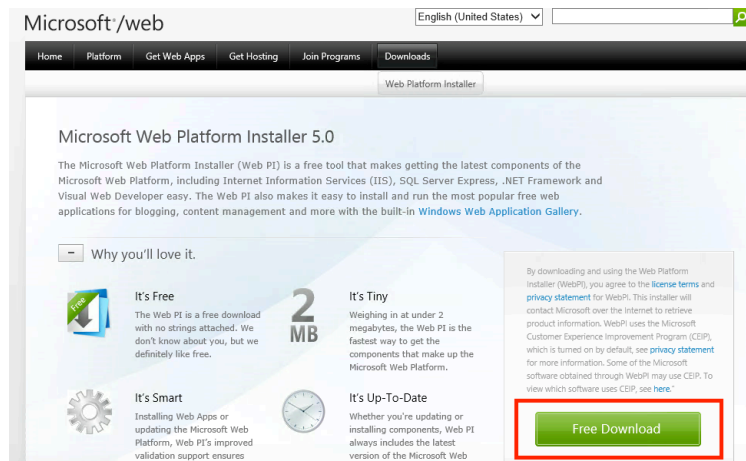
Microsoft®/web

English (United States)

Home | Platform | Get Web Apps | Get Hosting | Join Programs | Downloads

Web Platform Installer

Microsoft Web Platform Installer 5.0

The Microsoft Web Platform Installer (Web PI) is a free tool that makes getting the latest components of the Microsoft Web Platform, including Internet Information Services (IIS), SQL Server Express, .NET Framework and Visual Web Developer easy. The Web PI also makes it easy to install and run the most popular free web applications for blogging, content management and more with the built-in Windows Web Application Gallery.

– Why you'll love it.

Free

It's Free

The Web PI is a free download with no strings attached. We don't know about you, but we definitely like free.

2 MB

It's Tiny

Weighing in at under 2 megabytes, the Web PI is the fastest way to get the components that make up the Microsoft Web Platform.

It's Smart

Installing Web Apps or updating the Microsoft Web Platform, Web PI's improved validation support ensures

It's Up-To-Date

Whether you're updating or installing components, Web PI always includes the latest version of the Microsoft Web

By downloading and using the Web Platform Installer (WebPI), you agree to the license terms and privacy statement for WebPI. This installer will contact Microsoft over the Internet to retrieve product information. WebPI uses the Microsoft Customer Experience Improvement Program (CEIP), which is turned on by default, see privacy statement for more information. Some of the Microsoft software obtained through WebPI may use CEIP. To view which software uses CEIP, see here.

Free Download